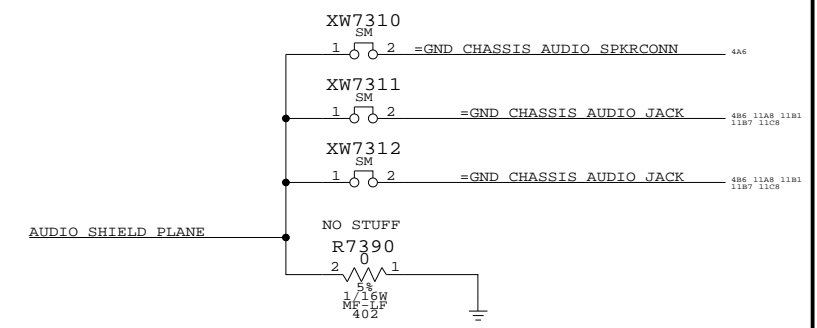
XW7310
SM
1 2 =GND_CHASSIS_AUDIO_SPKRCONN 4A6

XW7311
SM
1 2 =GND_CHASSIS_AUDIO_JACK 4B6 11A8 11B1 11B7 11C8

XW7312
SM
1 2 =GND_CHASSIS_AUDIO_JACK 4B6 11A8 11B1 11B7 11C8

AUDIO_SHIELD_PLANE

NO STUFF
R7390
0
2 1
5%
1/16W
MF-LF
402